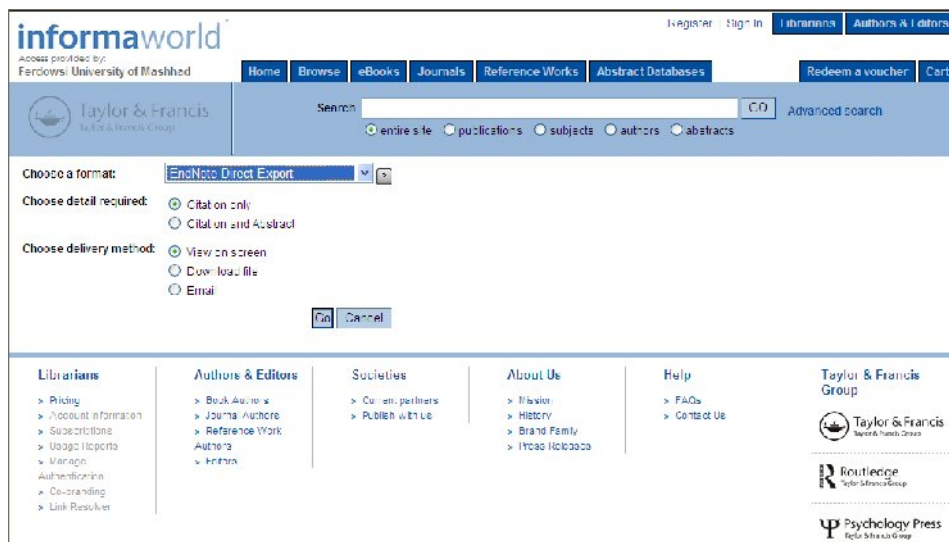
informaworld

Access provided by:
Ferdowsi University of Mashhad

Register | Sign In | Librarians | Authors & Editors

Home | Browse | eBooks | Journals | Reference Works | Abstract Databases | Redeem a voucher | Cart

Taylor & Francis
Taylor & Francis Group

Search [ ] GO Advanced search
entire site publications subjects authors abstracts

Choose a format: EndNote Direct Export

Choose detail required:
Citation only
Citation and Abstract

Choose delivery method:
View on screen
Download file
Email

Go Cancel

Librarians
> Pricing
> Account Information
> Subscriptions
> Usage Reports
> Manage Authentication
> Co-branding
> Link Resolver

Authors & Editors
> Book Authors
> Journal Authors
> Reference Work Authors
> Editors

Societies
> Current partners
> Publish with us

About Us
> Mission
> History
> Brand Family
> Press Releases

Help
> FAQs
> Contact Us

Taylor & Francis Group

Taylor & Francis
Taylor & Francis Group

Routledge
Taylor & Francis Group

Psychology Press
Taylor & Francis Group